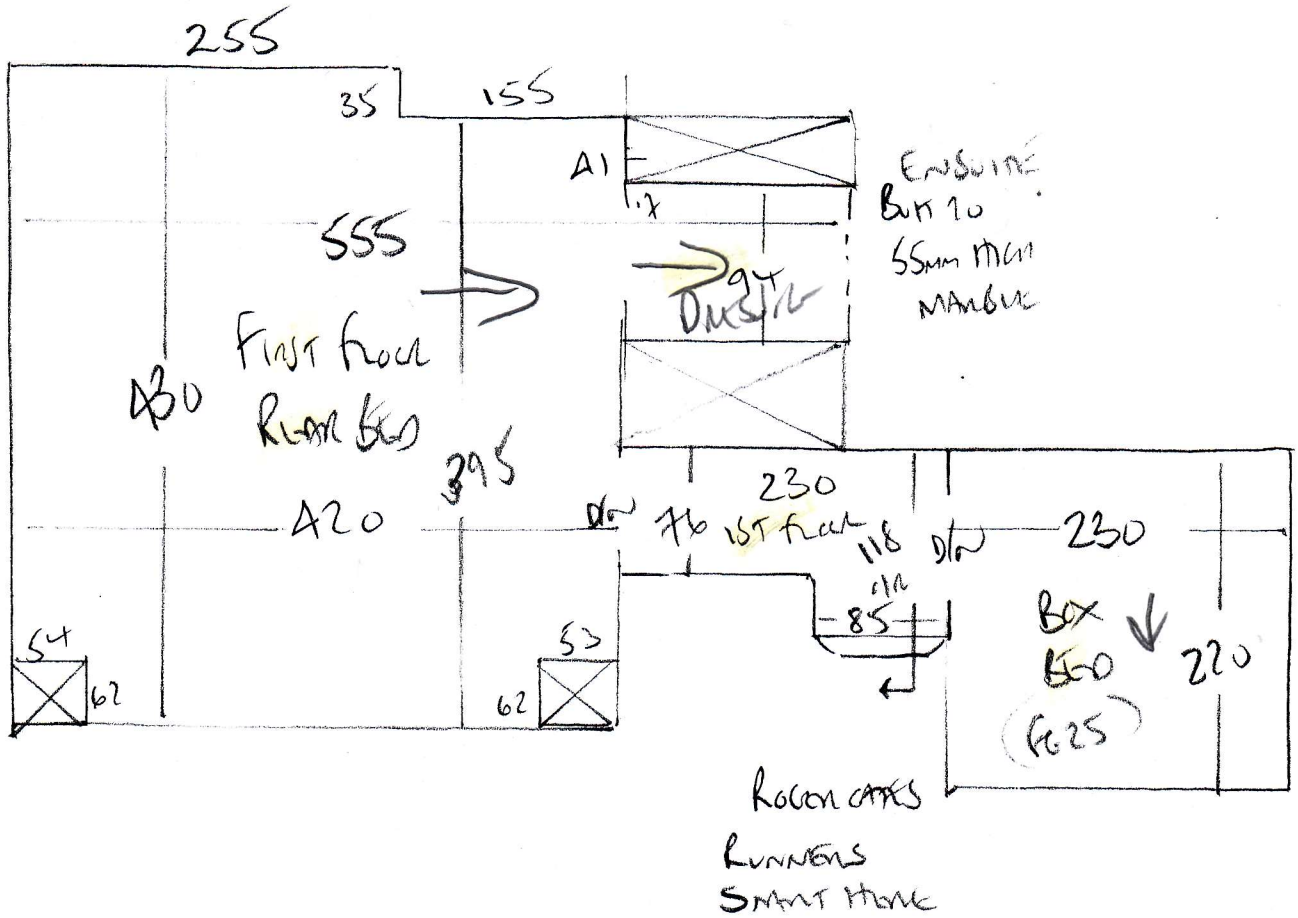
255

35

155

A1

17

ENSUITE
BUILT TO
55MM HIGH
MARBLE

555

94
DRESSING

FIRST FLOOR
REAR BED

430

395

230

D/W

76

1ST FLOOR

420

118

D/W

230

OR

85

54

62

53

62

BOX
BED

220

(FG25)

ROGER GATES

RUNNERS

SMART HOME